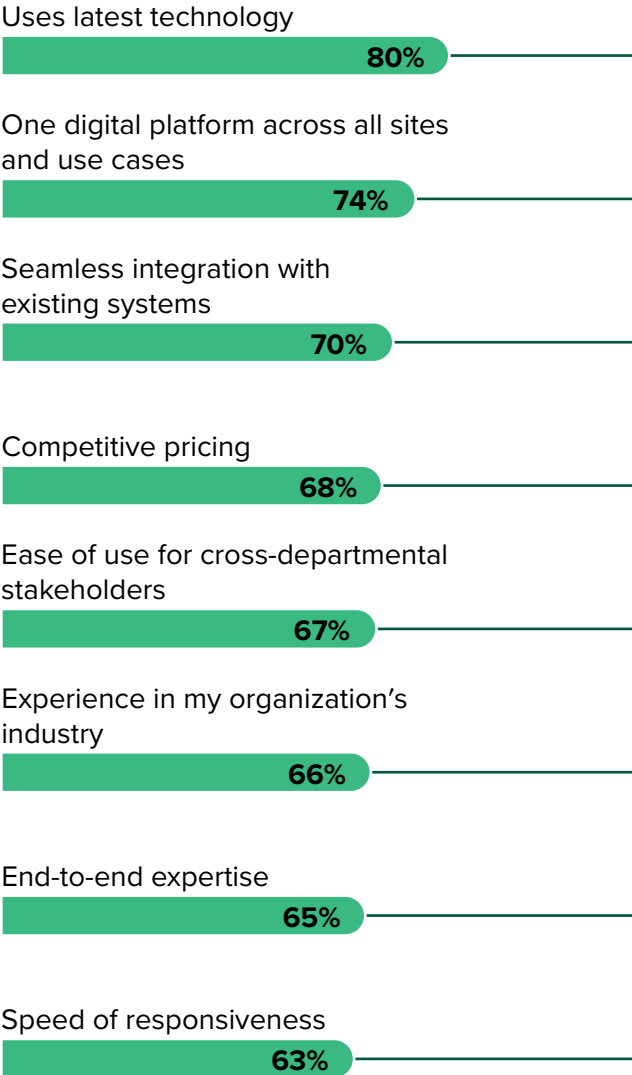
Uses latest technology
80%

One digital platform across all sites and use cases
74%

Seamless integration with existing systems
70%

Competitive pricing
68%

Ease of use for cross-departmental stakeholders
67%

Experience in my organization’s industry
66%

End-to-end expertise
65%

Speed of responsiveness
63%